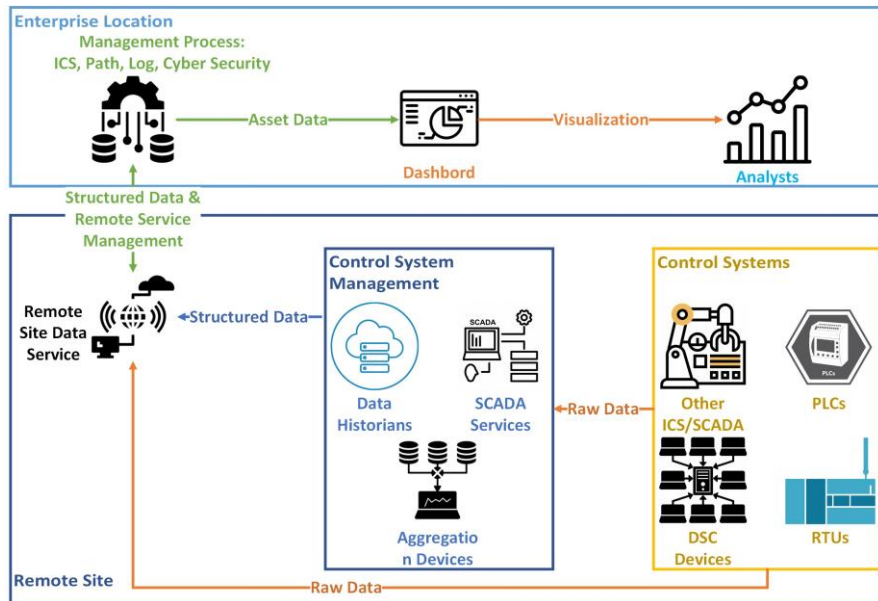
Enterprise Location

Management Process:
ICS, Path, Log, Cyber Security

Asset Data

Dashbord

Visualization

Analysts

Structured Data &
Remote Service
Management

Remote Site Data Service

Structured Data

Control System Management

Data Historians

SCADA

SCADA Services

Aggregation Devices

Raw Data

Control Systems

Other ICS/SCADA

PLCs

PLCs

DSC Devices

RTUs

Remote Site

Raw Data